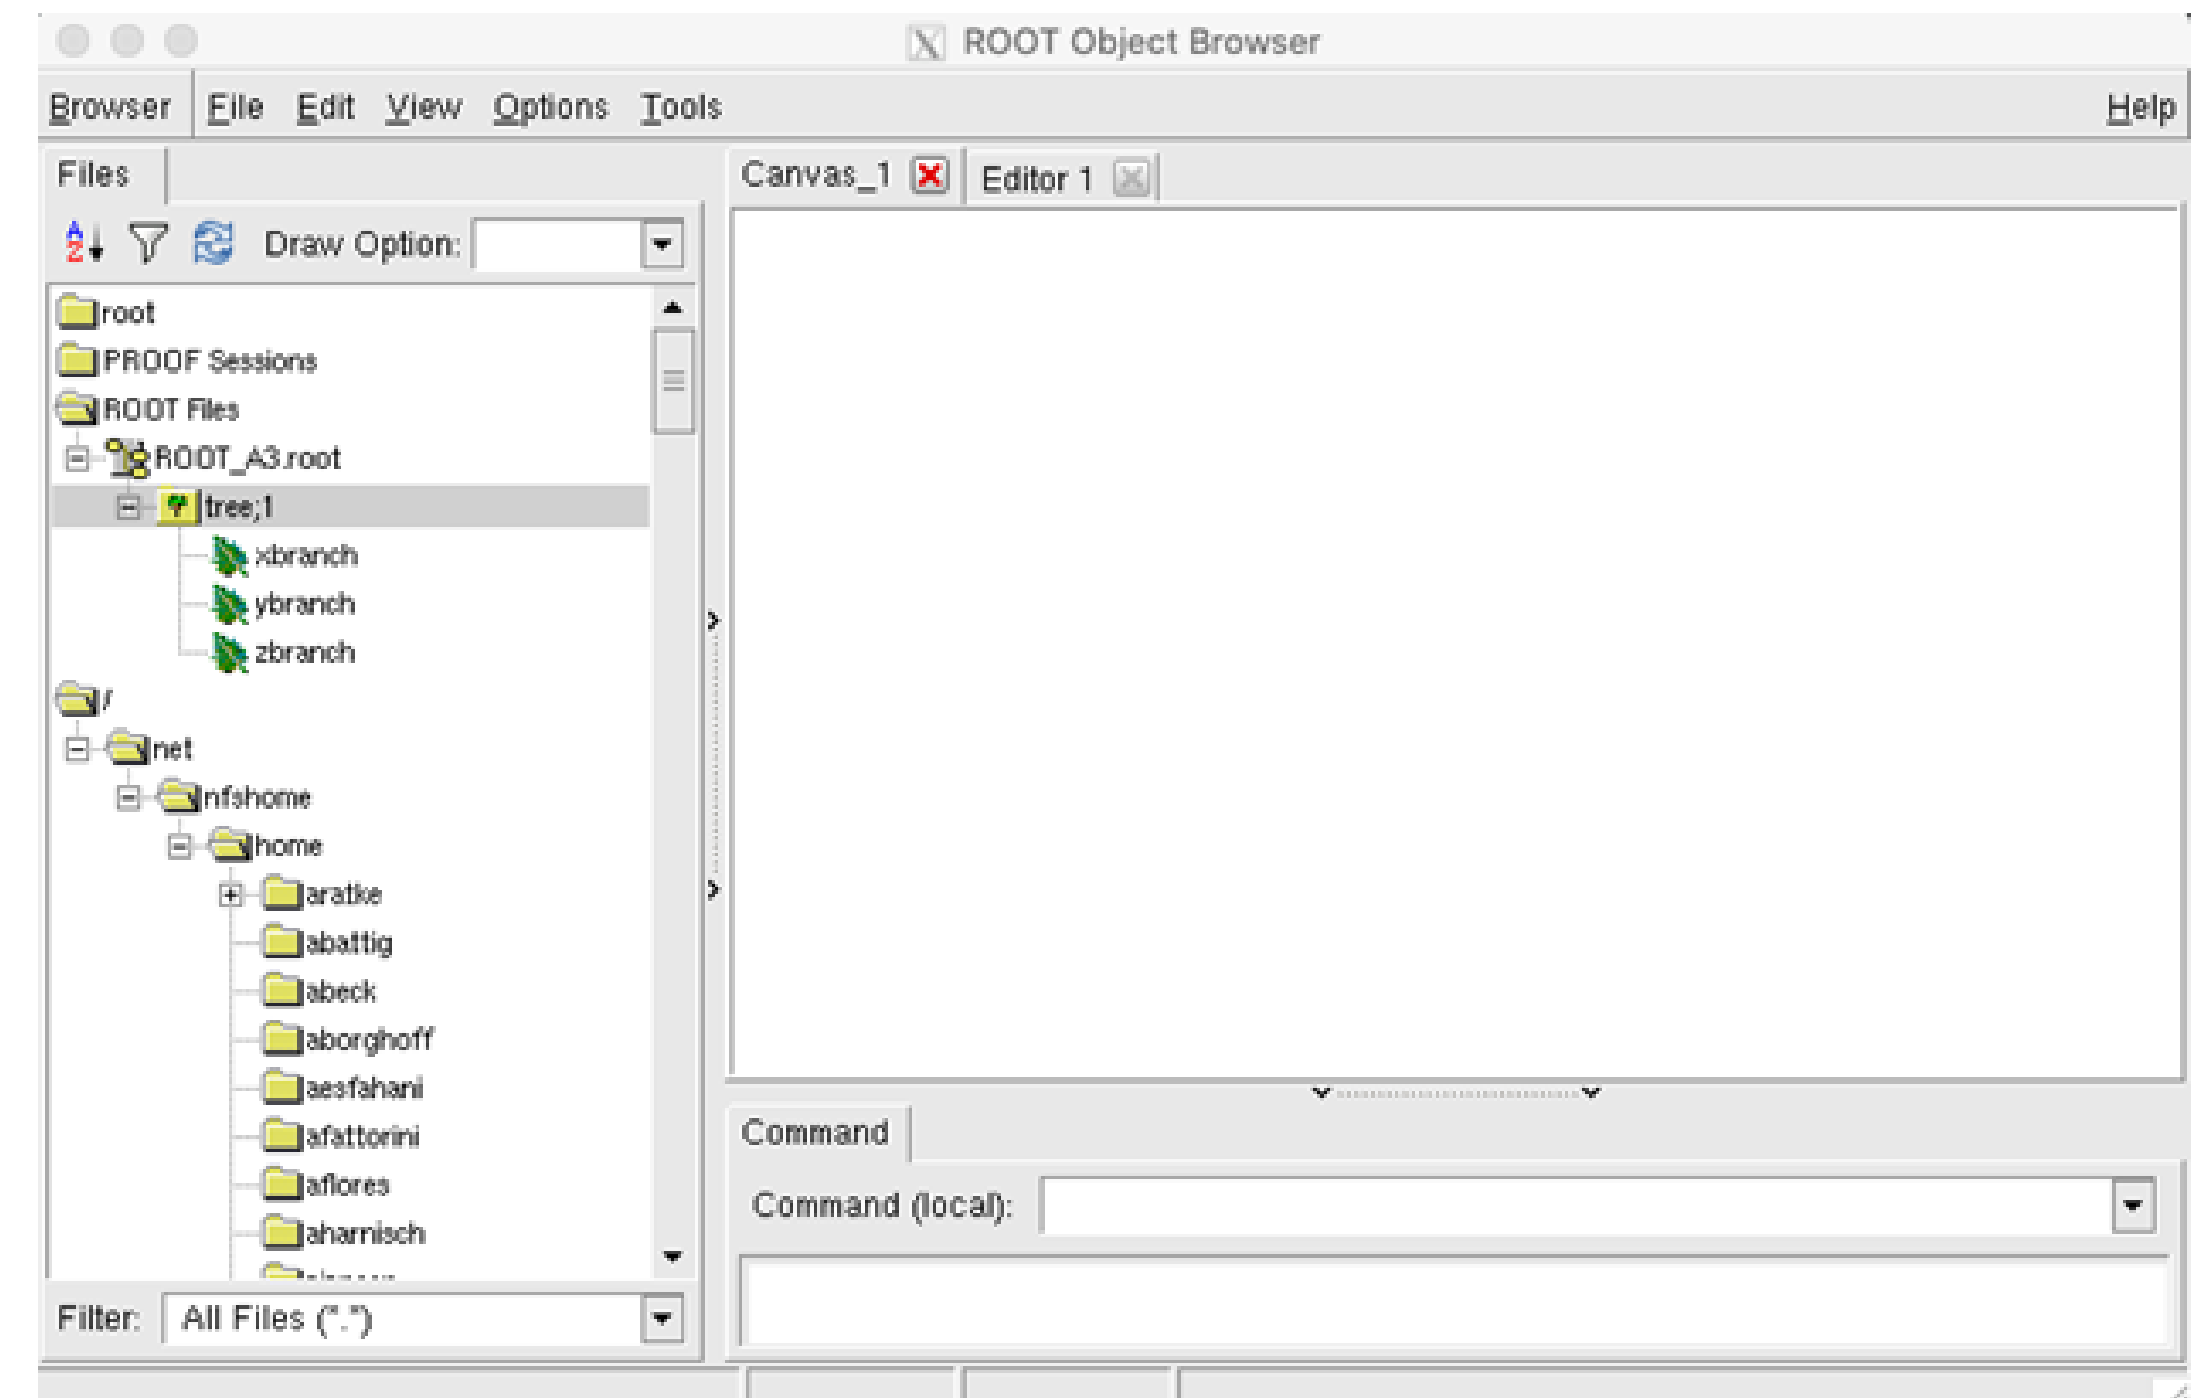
ROOT Object Browser

Browser File Edit View Options Tools Help

Files

Draw Option:

root
PROOF Sessions
ROOT Files
ROOT_A3.root
tree;1
xbranch
ybranch
zbranch
/
net
nfshome
home
aratke
abattig
abeck
aborghoff
aesfahani
afattorini
aflores
aharnisch
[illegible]

Filter: All Files (*.*)

Canvas_1 Editor 1

Command

Command (local):